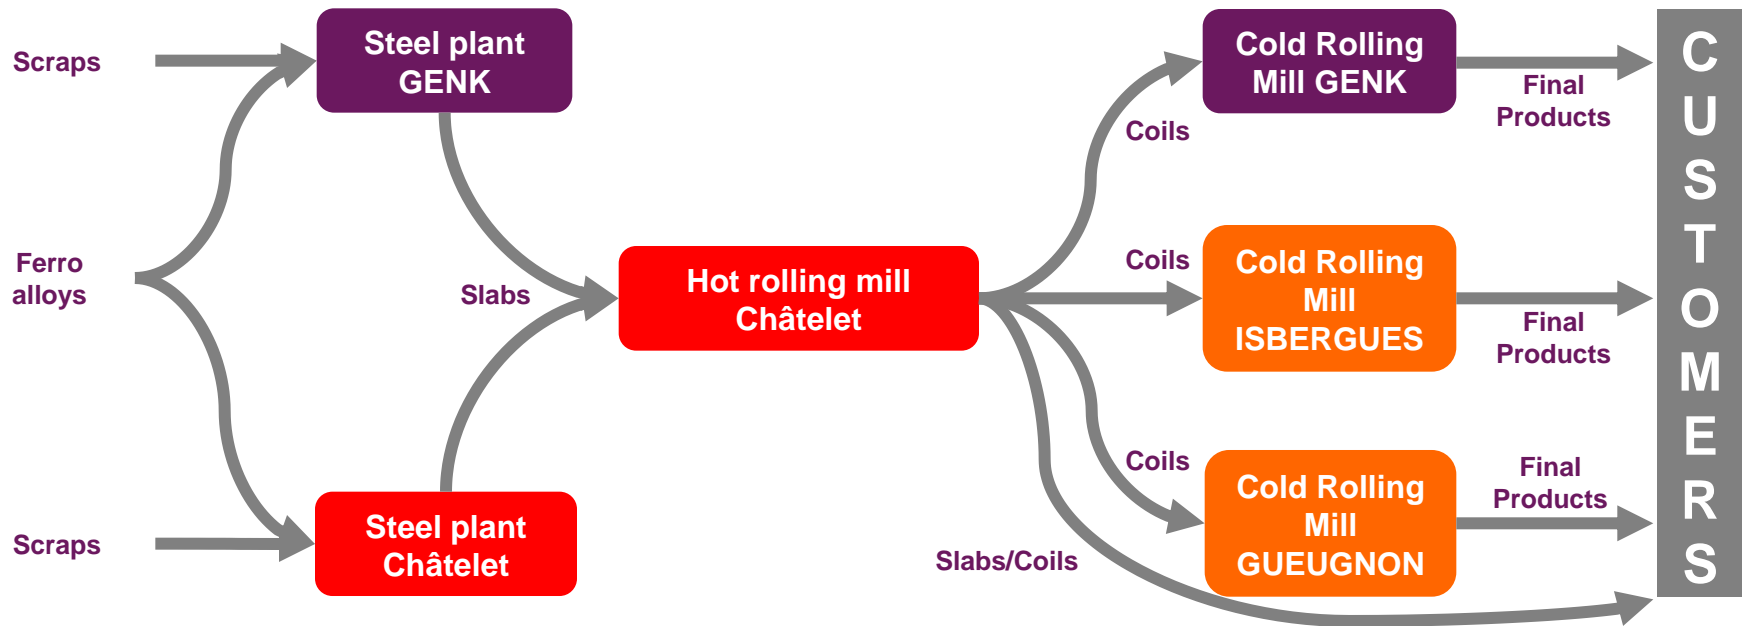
Scraps

Steel plant GENK

Ferro alloys

Slabs

Scraps

Steel plant Châtelet

Hot rolling mill Châtelet

Coils

Cold Rolling Mill GENK

Final Products

Coils

Cold Rolling Mill ISBERGUES

Final Products

Coils

Cold Rolling Mill GUEUGNON

Final Products

Slabs/Coils

CUSTOMERS